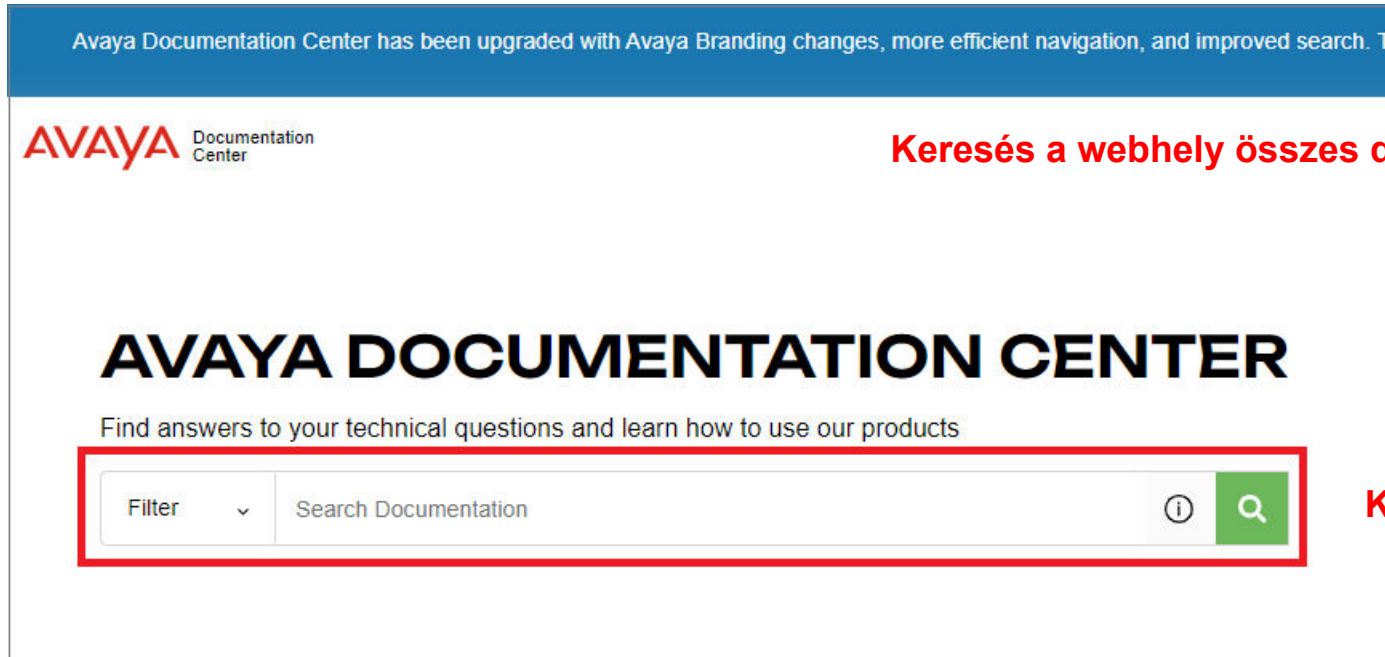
Avaya Documentation Center has been upgraded with Avaya Branding changes, more efficient navigation, and improved search. T

AVAYA Documentation Center

Keresés a webhely összes d

AVAYA DOCUMENTATION CENTER

Find answers to your technical questions and learn how to use our products

Filter

Search Documentation

K